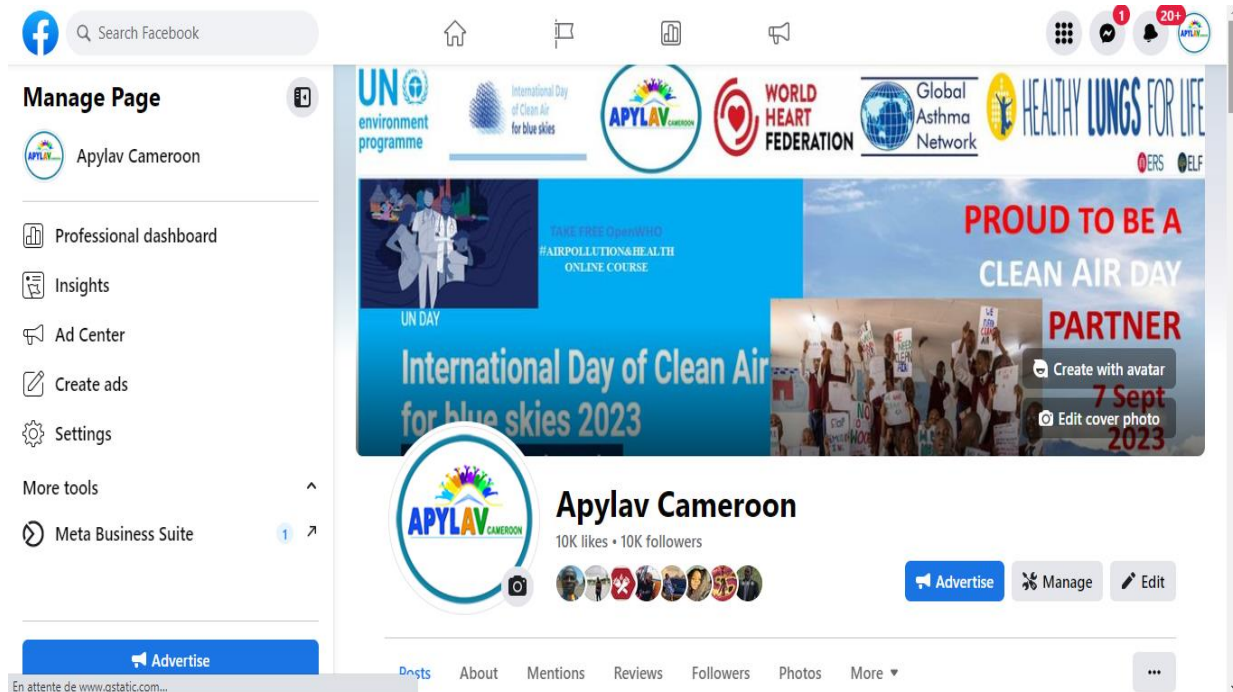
Search Facebook

1

20+

Manage Page

Apylav Cameroon

Professional dashboard

Insights

Ad Center

Create ads

Settings

More tools

Meta Business Suite 1

Advertise

En attente de www.gstatic.com...

UN environment programme

International Day of Clean Air for blue skies

APYLAV CAMEROON

WORLD HEART FEDERATION

Global Asthma Network

HEALTHY LUNGS FOR LIFE

ERS ELF

TAKE FREE OpenWHO #AIRPOLLUTION&HEALTH ONLINE COURSE

UN DAY

International Day of Clean Air for blue skies 2023

PROUD TO BE A CLEAN AIR DAY PARTNER

7 Sept 2023

Create with avatar

Edit cover photo

APYLAV CAMEROON

Apylav Cameroon

10K likes • 10K followers

Advertise

Manage

Edit

Posts About Mentions Reviews Followers Photos More ▾

...